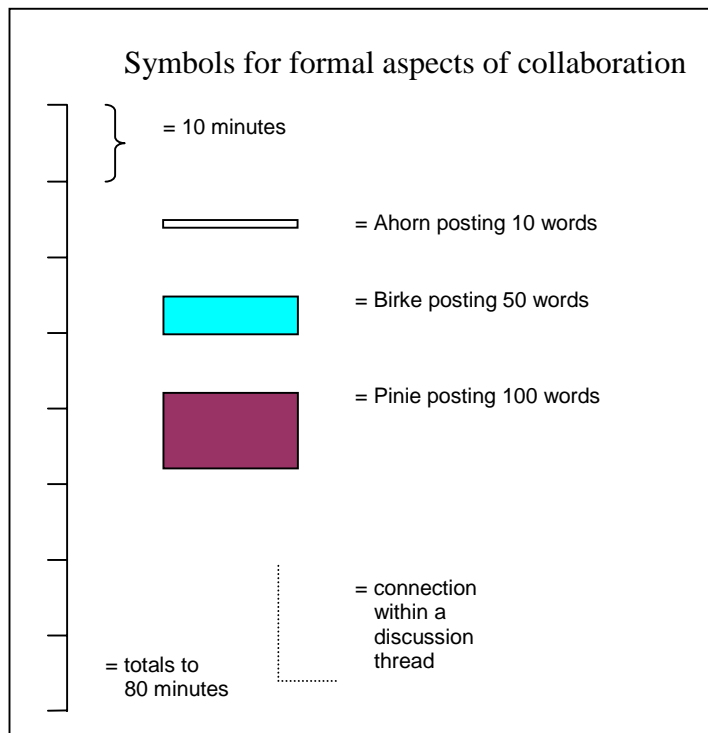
Symbols for formal aspects of collaboration

= 10 minutes

= Ahorn posting 10 words

= Birke posting 50 words

= Pinie posting 100 words

= connection within a discussion thread

= totals to 80 minutes